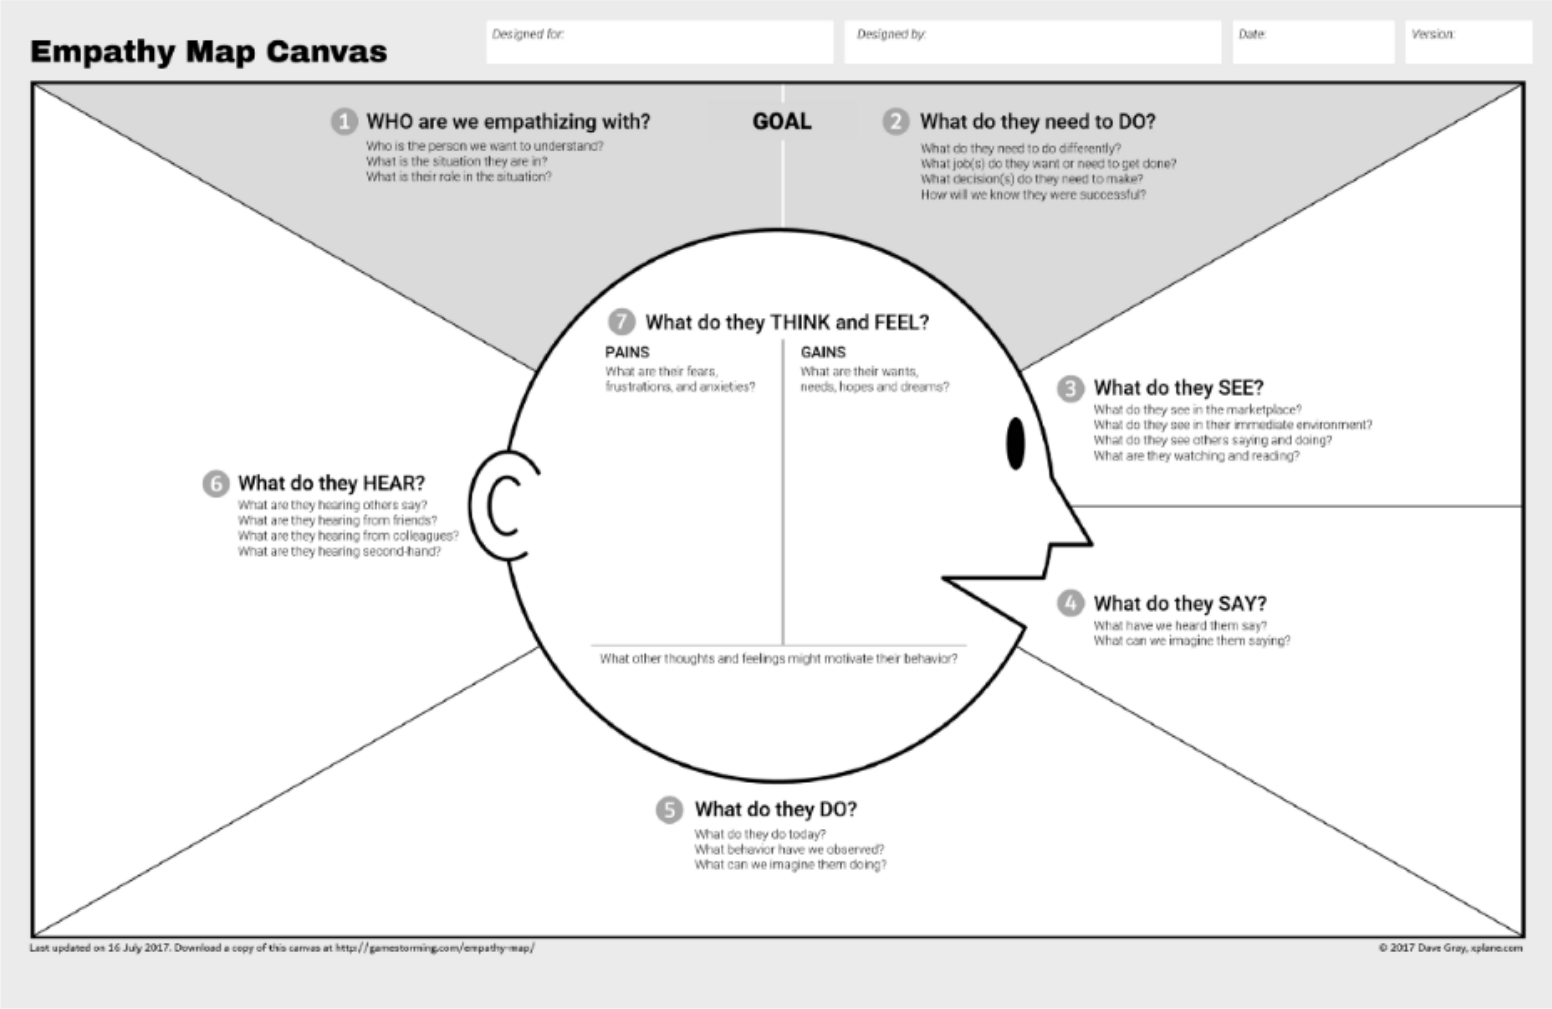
Empathy Map Canvas

Designed for:

Designed by:

Date:

Version:

1 WHO are we empathizing with?
Who is the person we want to understand?
What is the situation they are in?
What is their role in the situation?

GOAL

2 What do they need to DO?
What do they need to do differently?
What job(s) do they want or need to get done?
What decision(s) do they need to make?
How will we know they were successful?

7 What do they THINK and FEEL?

PAINS
What are their fears, frustrations, and anxieties?

GAINS
What are their wants, needs, hopes and dreams?

What other thoughts and feelings might motivate their behavior?

3 What do they SEE?
What do they see in the marketplace?
What do they see in their immediate environment?
What do they see others saying and doing?
What are they watching and reading?

6 What do they HEAR?
What are they hearing others say?
What are they hearing from friends?
What are they hearing from colleagues?
What are they hearing second-hand?

4 What do they SAY?
What have we heard them say?
What can we imagine them saying?

5 What do they DO?
What do they do today?
What behavior have we observed?
What can we imagine them doing?

Last updated on 16 July 2017. Download a copy of this canvas at http://gamestorming.com/empathy-map/

© 2017 Dave Gray, xplane.com